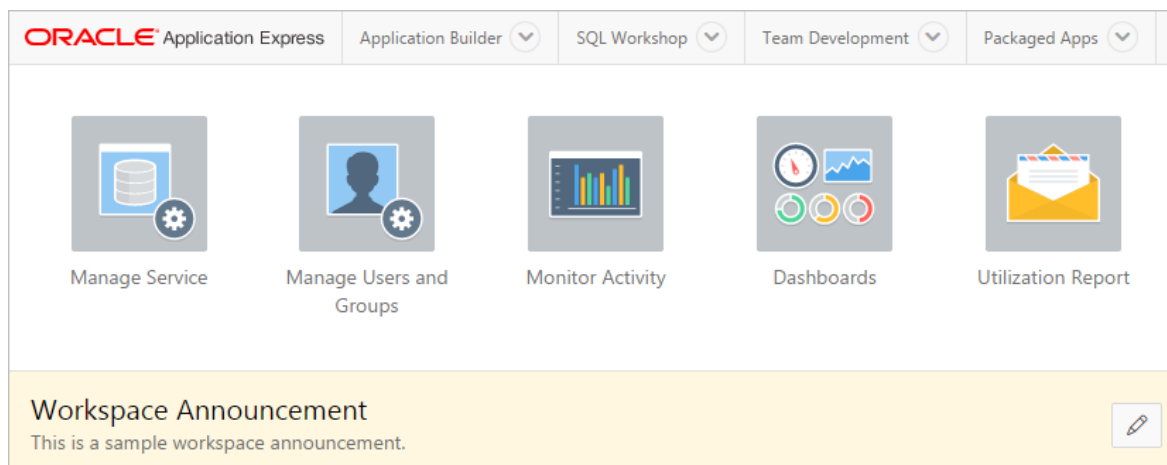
ORACLE Application Express

Application Builder

SQL Workshop

Team Development

Packaged Apps

Manage Service

Manage Users and Groups

Monitor Activity

Dashboards

Utilization Report

Workspace Announcement

This is a sample workspace announcement.